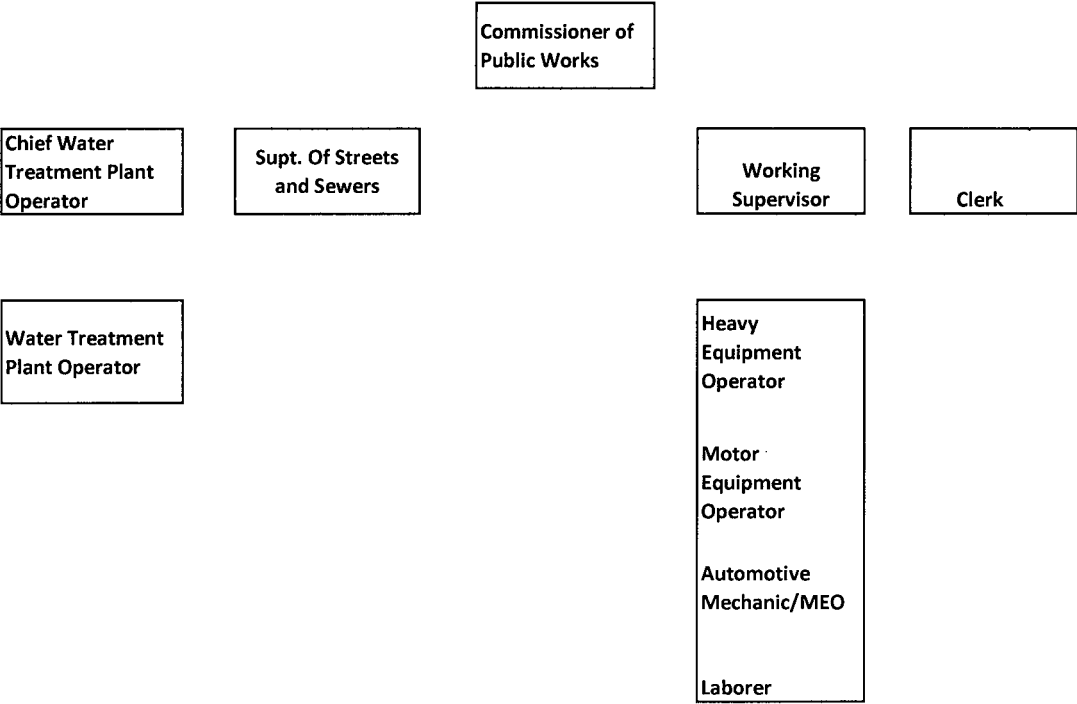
Commissioner of Public Works

Chief Water Treatment Plant Operator

Supt. Of Streets and Sewers

Working Supervisor

Clerk

Water Treatment Plant Operator

Heavy Equipment Operator

Motor Equipment Operator

Automotive Mechanic/MEO

Laborer